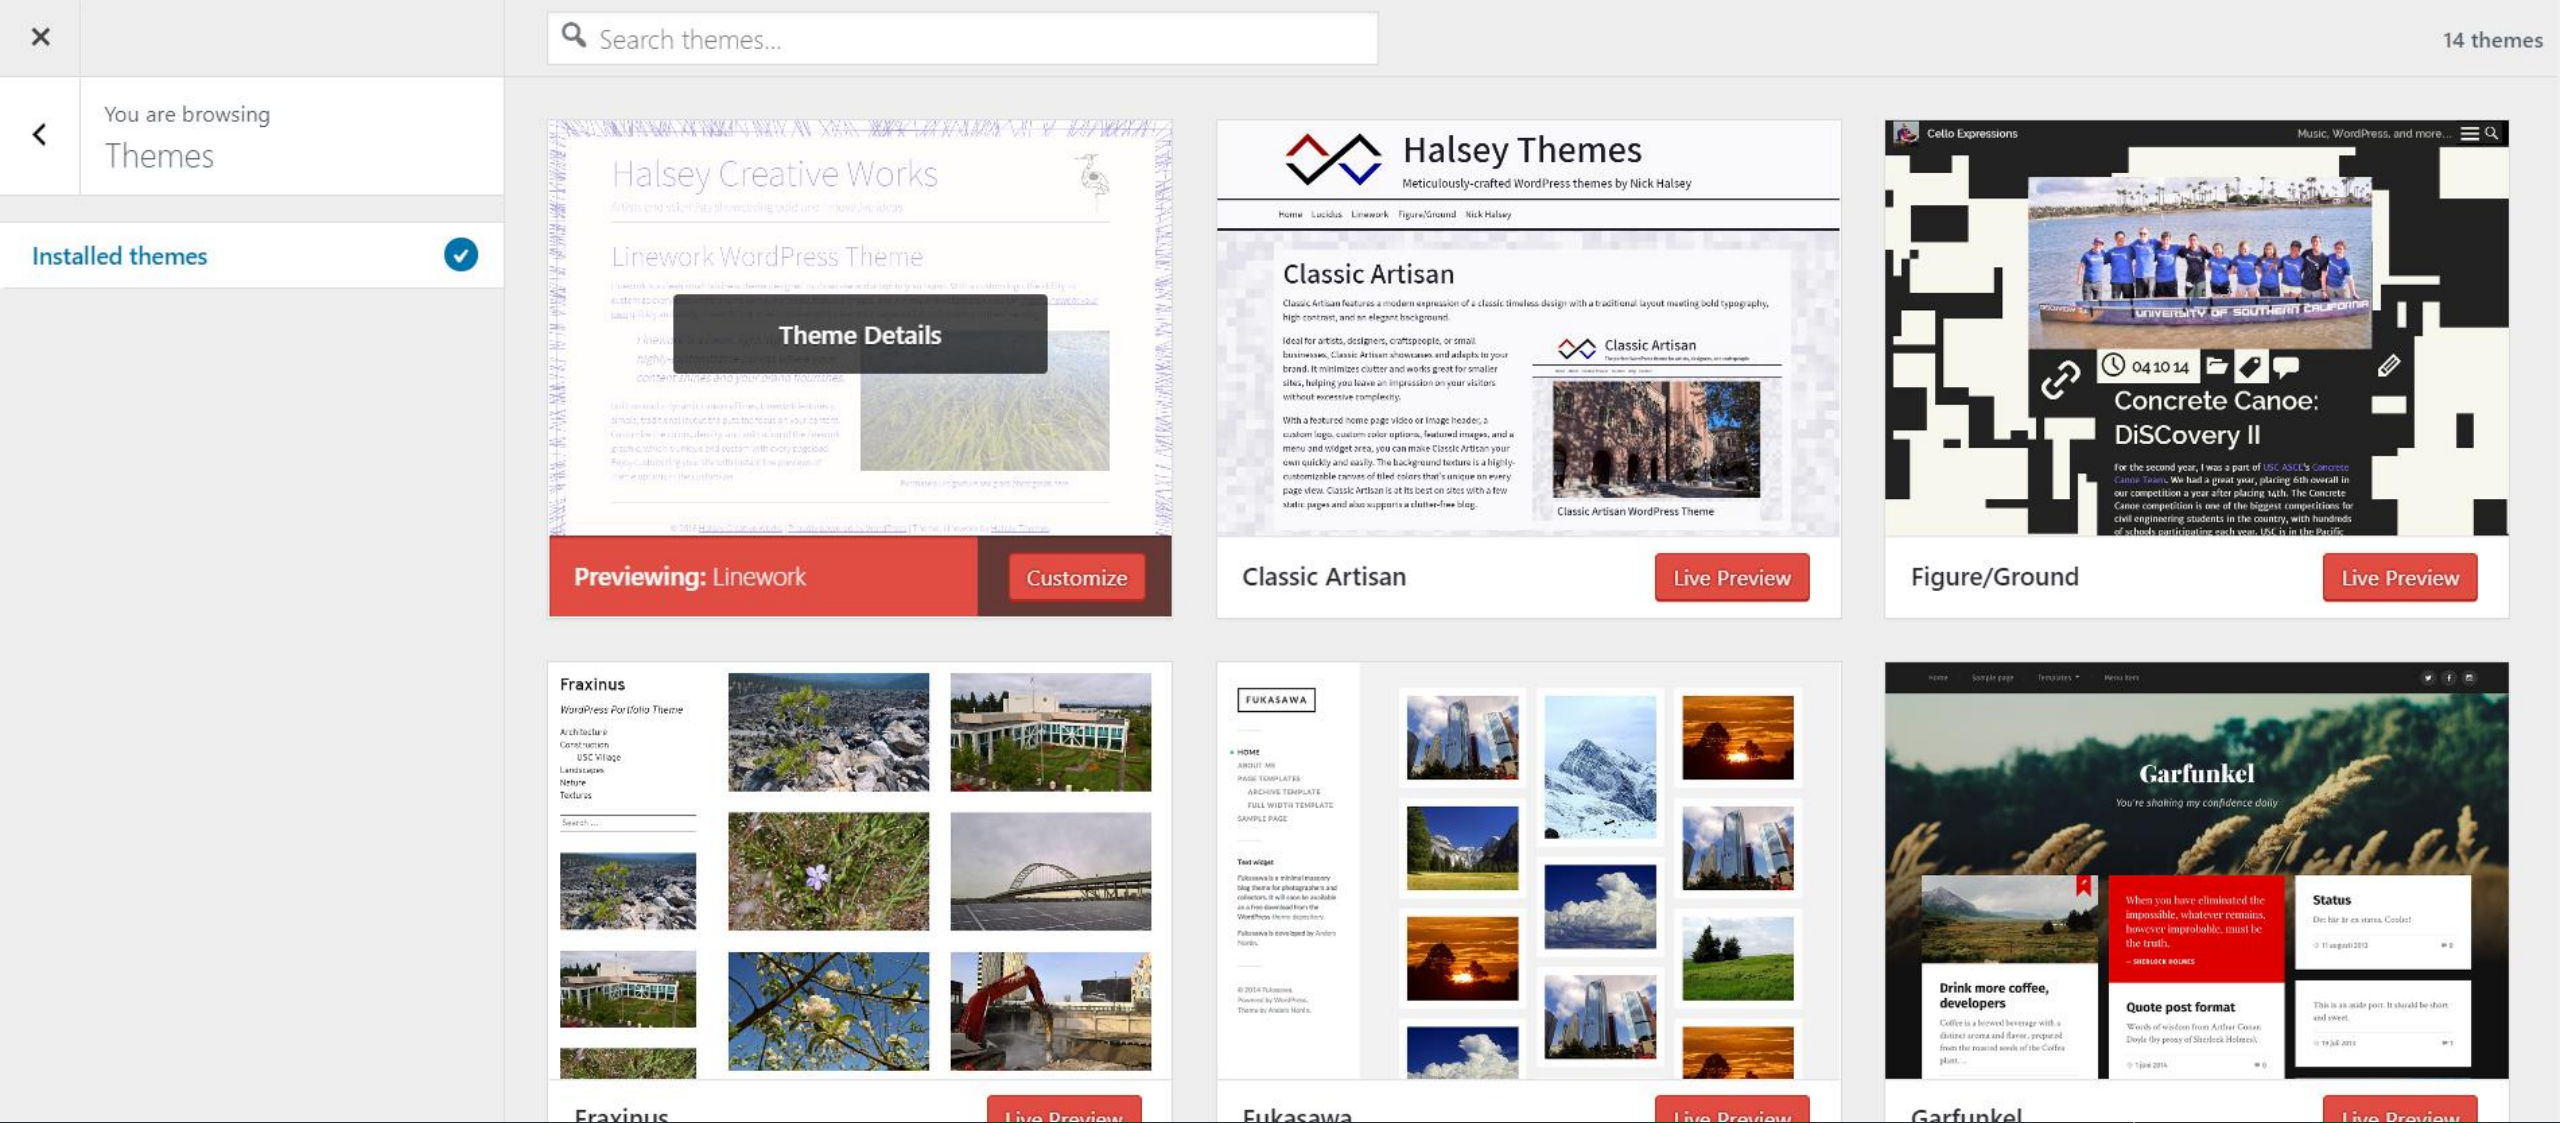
×

Search themes...

14 themes

You are browsing
Themes

Installed themes

Halsey Creative Works

Linework WordPress Theme

Theme Details

Previewing: Linework

Customize

Halsey Themes

Meticulously-crafted WordPress themes by Nick Halsey

Home Lucidus Linework Figure/Ground Nick Halsey

Classic Artisan

Classic Artisan

Classic Artisan WordPress Theme

Classic Artisan

Live Preview

Cello Expressions

Music, WordPress, and more...

04 10 14

Concrete Canoe: DiScovery II

Figure/Ground

Live Preview

Fraxinus

WordPress Portfolio Theme

Architecture
Construction
USC Village
Landscapes
Nature
Textures

Search ...

FUKASAWA

HOME
ABOUT ME
PAGE TEMPLATES
ARCHIVE TEMPLATE
FULL WIDTH TEMPLATE
SAMPLE PAGE

Text widget

Garfunkel

You're shaking my confidence daily

When you have eliminated the impossible, whatever remains, however improbable, must be the truth.

— SHERLOCK HOLMES

Status

Drink more coffee, developers

Quote post format

Fraxinus

Live Preview

Fukasawa

Live Preview

Garfunkel

Live Preview